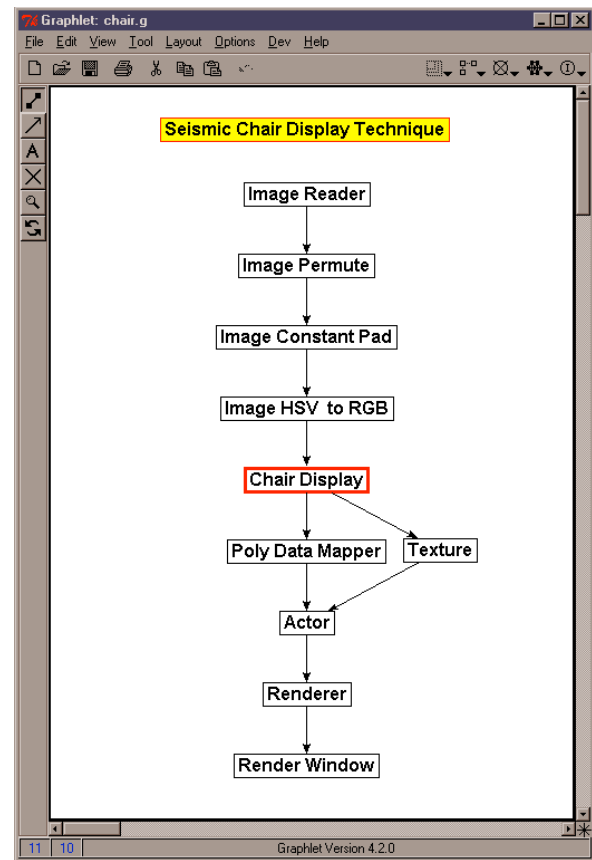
Graphlet: chair.g

File Edit View Tool Layout Options Dev Help

A

Seismic Chair Display Technique

Image Reader

Image Permute

Image Constant Pad

Image HSV to RGB

Chair Display

Poly Data Mapper

Texture

Actor

Renderer

Render Window

11 10 Graphlet Version 4.2.0